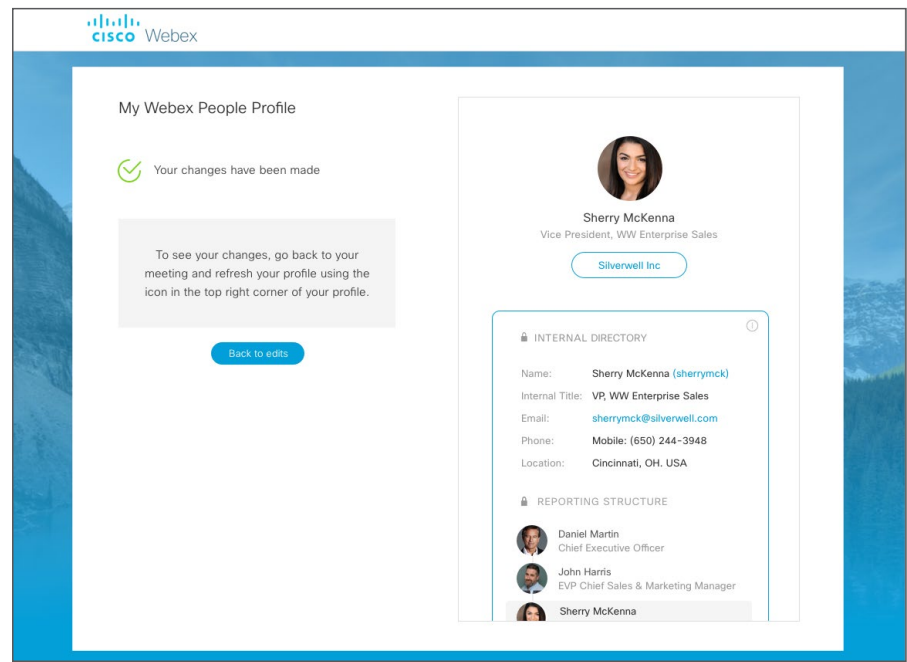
cisco Webex

My Webex People Profile

Your changes have been made

To see your changes, go back to your meeting and refresh your profile using the icon in the top right corner of your profile.

Back to edits

Sherry McKenna
Vice President, WW Enterprise Sales

Silverwell Inc

INTERNAL DIRECTORY

Name: Sherry McKenna (sherrymck)
Internal Title: VP, WW Enterprise Sales
Email: sherrymck@silverwell.com
Phone: Mobile: (650) 244-3948
Location: Cincinnati, OH. USA

REPORTING STRUCTURE

Daniel Martin
Chief Executive Officer

John Harris
EVP Chief Sales & Marketing Manager

Sherry McKenna